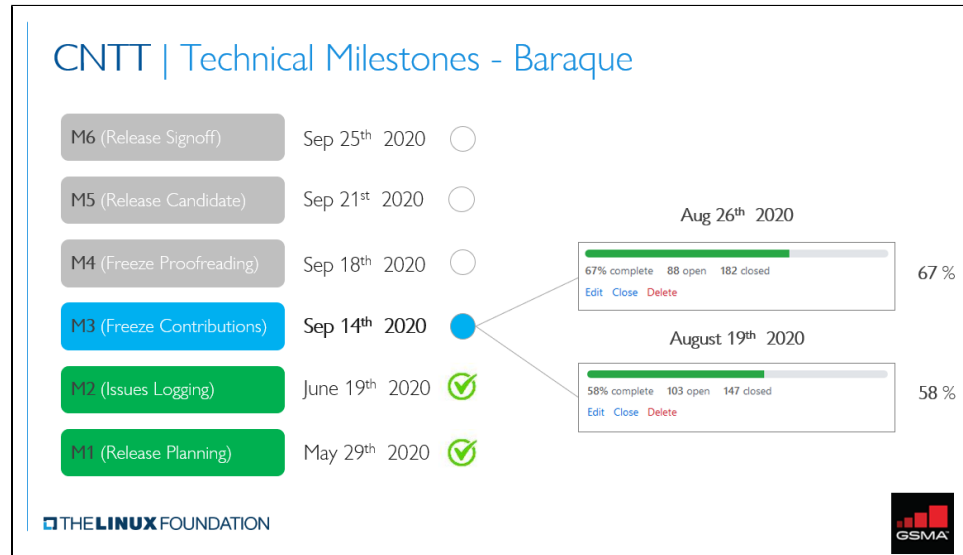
CNTT | Technical Milestones - Baraque

M6 (Release Signoff) Sep 25$^{th}$ 2020

M5 (Release Candidate) Sep 21$^{st}$ 2020

M4 (Freeze Proofreading) Sep 18$^{th}$ 2020

M3 (Freeze Contributions) Sep 14$^{th}$ 2020

M2 (Issues Logging) June 19$^{th}$ 2020

M1 (Release Planning) May 29$^{th}$ 2020

Aug 26$^{th}$ 2020

67% complete 88 open 182 closed

Edit Close Delete

67 %

August 19$^{th}$ 2020

58% complete 103 open 147 closed

Edit Close Delete

58 %

THE LINUX FOUNDATION

GSMA